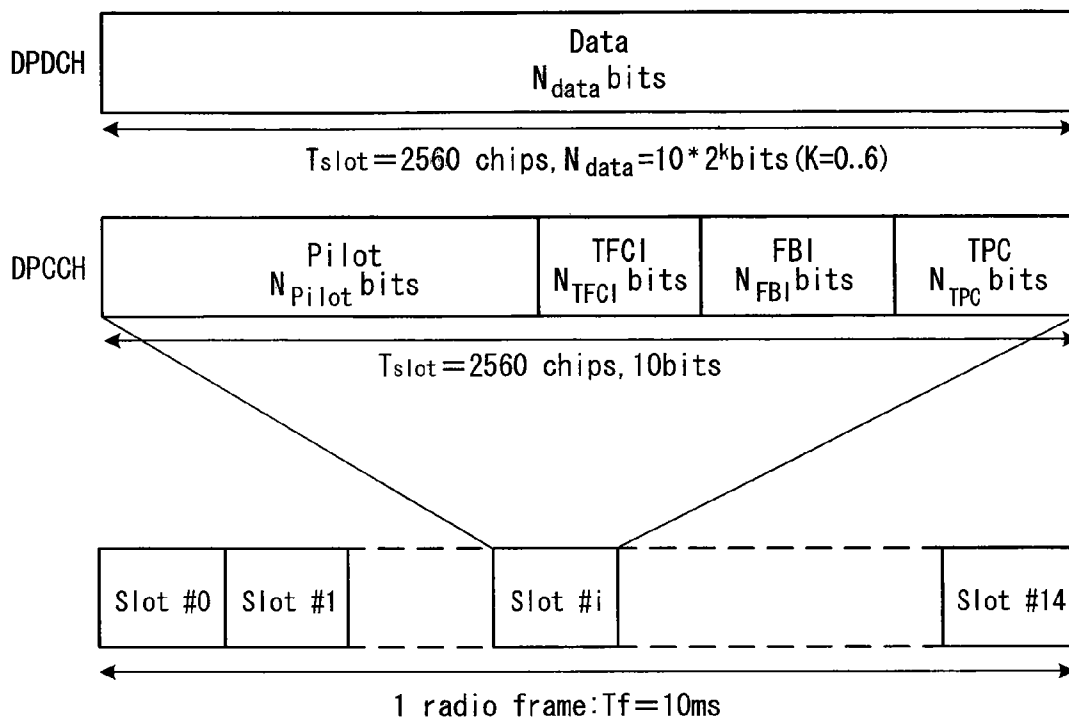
DPDCH

Data
$N_{data}$ bits

Tslot＝2560 chips, $N_{data}=10*2^{k}$bits (K=0..6)

DPCCH

Pilot
$N_{Pilot}$ bits

TFCI
$N_{TFCI}$ bits

FBI
$N_{FBI}$ bits

TPC
$N_{TPC}$ bits

Tslot＝2560 chips, 10bits

Slot #0

Slot #1

Slot #i

Slot #14

1 radio frame: Tf＝10ms